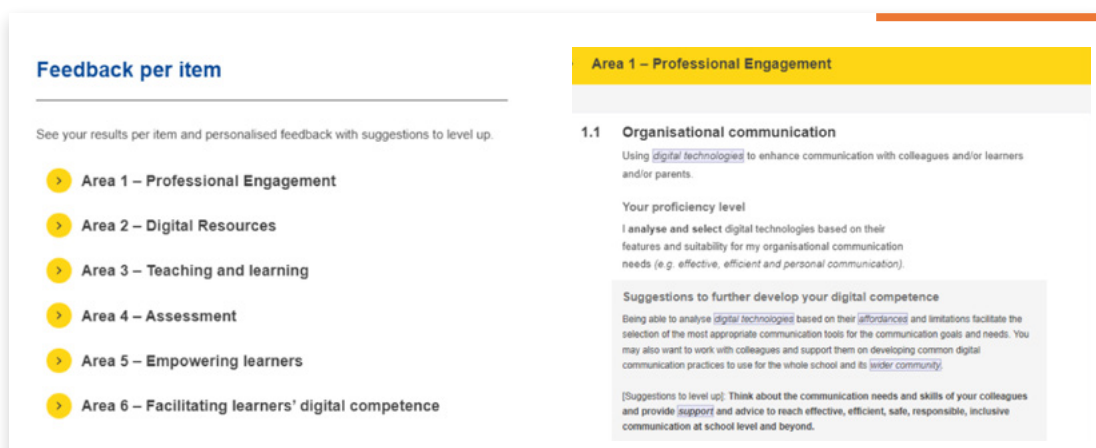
Feedback per item

See your results per item and personalised feedback with suggestions to level up.

Area 1 – Professional Engagement

Area 2 – Digital Resources

Area 3 – Teaching and learning

Area 4 – Assessment

Area 5 – Empowering learners

Area 6 – Facilitating learners' digital competence

Area 1 – Professional Engagement

1.1 Organisational communication

Using digital technologies to enhance communication with colleagues and/or learners and/or parents.

Your proficiency level

I **analyse and select** digital technologies based on their features and suitability for my organisational communication needs *(e.g. effective, efficient and personal communication).*

Suggestions to further develop your digital competence

Being able to analyse digital technologies based on their affordances and limitations facilitate the selection of the most appropriate communication tools for the communication goals and needs. You may also want to work with colleagues and support them on developing common digital communication practices to use for the whole school and its wider community.

[Suggestions to level up]: **Think about the communication needs and skills of your colleagues and provide support and advice to reach effective, efficient, safe, responsible, inclusive communication at school level and beyond.**